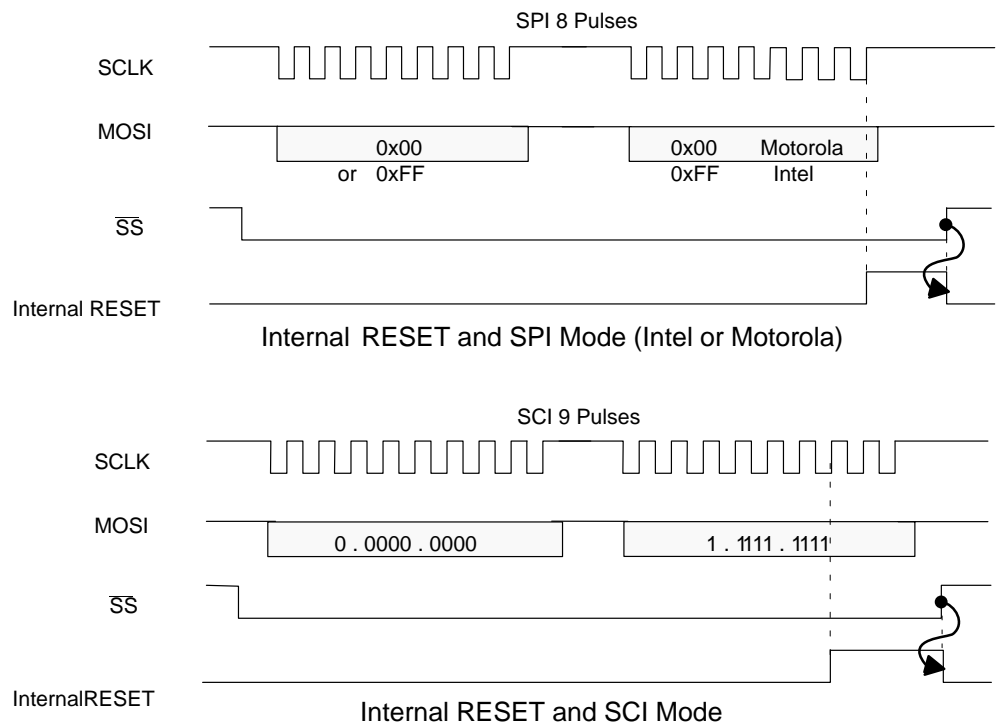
SPI 8 Pulses

SCLK

MOSI

0x00
or 0xFF

0x00 Motorola
0xFF Intel

$\overline{SS}$

Internal RESET

Internal RESET and SPI Mode (Intel or Motorola)

SCI 9 Pulses

SCLK

MOSI

0 . 0000 . 0000

1 . 1111 . 1111

$\overline{SS}$

InternalRESET

Internal RESET and SCI Mode